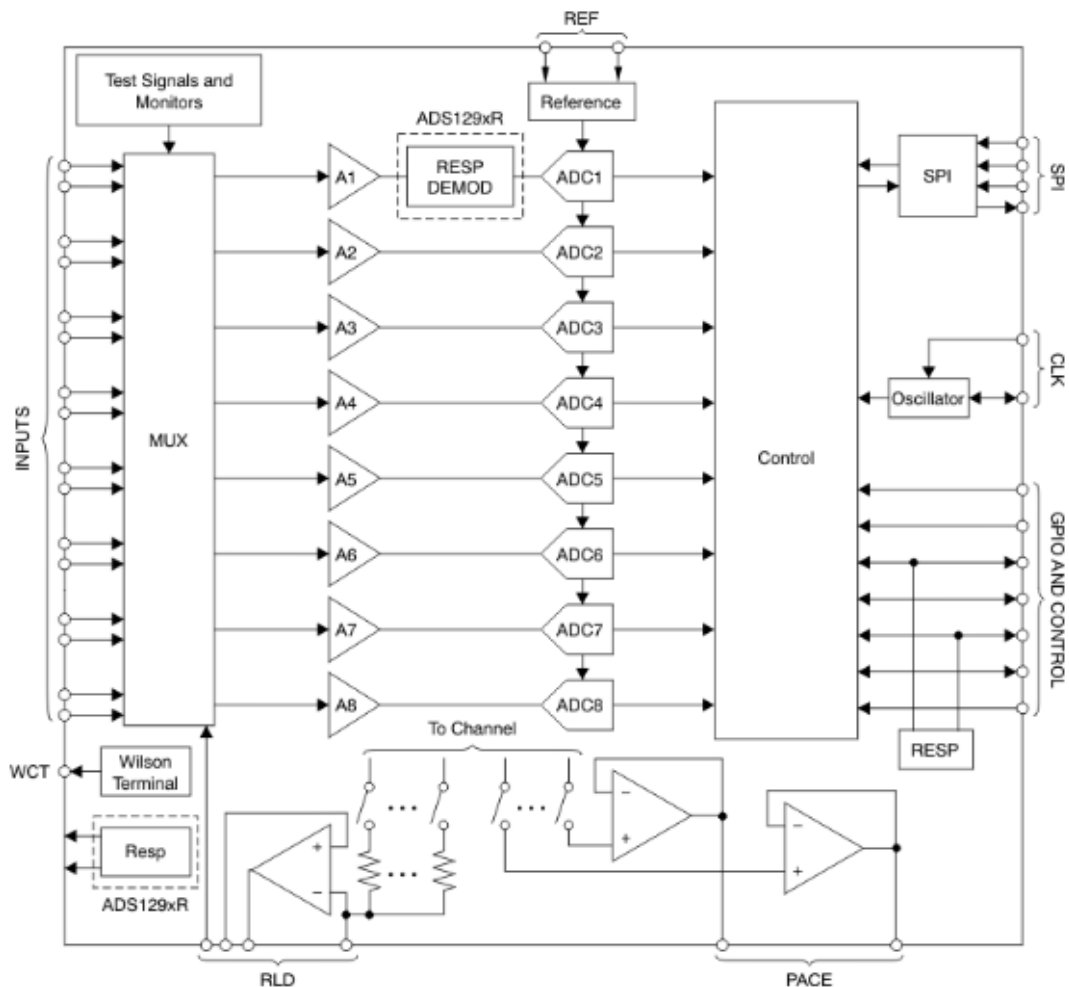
REF

Test Signals and Monitors

Reference

ADS129xR

RESP DEMOD

A1

ADC1

Control

SPI

SPI

A2

ADC2

A3

ADC3

CLK

A4

ADC4

Oscillator

INPUTS

MUX

A5

ADC5

A6

ADC6

GPIO AND CONTROL

A7

ADC7

A8

ADC8

To Channel

RESP

WCT

Wilson Terminal

Resp

ADS129xR

RLD

PACE